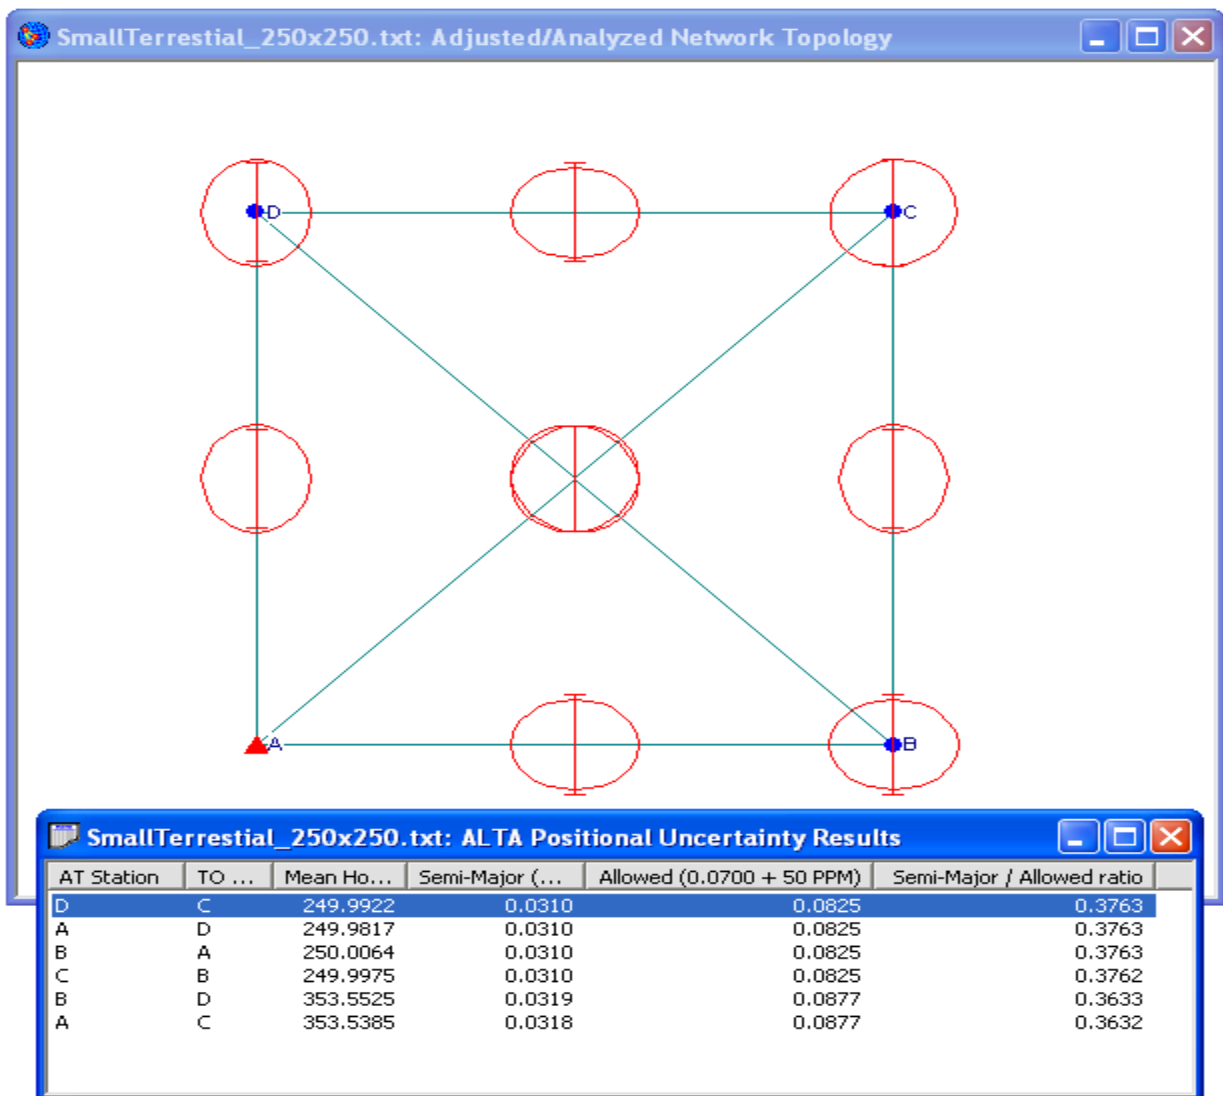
SmallTerrestial_250x250.txt: Adjusted/Analyzed Network Topology

D

C

A

B

SmallTerrestial_250x250.txt: ALTA Positional Uncertainty Results

| AT Station | TO ... | Mean Ho... | Semi-Major (... | Allowed (0.0700 + 50 PPM) | Semi-Major / Allowed ratio |
|---|---|---|---|---|---|
| D | C | 249.9922 | 0.0310 | 0.0825 | 0.3763 |
| A | D | 249.9817 | 0.0310 | 0.0825 | 0.3763 |
| B | A | 250.0064 | 0.0310 | 0.0825 | 0.3763 |
| C | B | 249.9975 | 0.0310 | 0.0825 | 0.3762 |
| B | D | 353.5525 | 0.0319 | 0.0877 | 0.3633 |
| A | C | 353.5385 | 0.0318 | 0.0877 | 0.3632 |